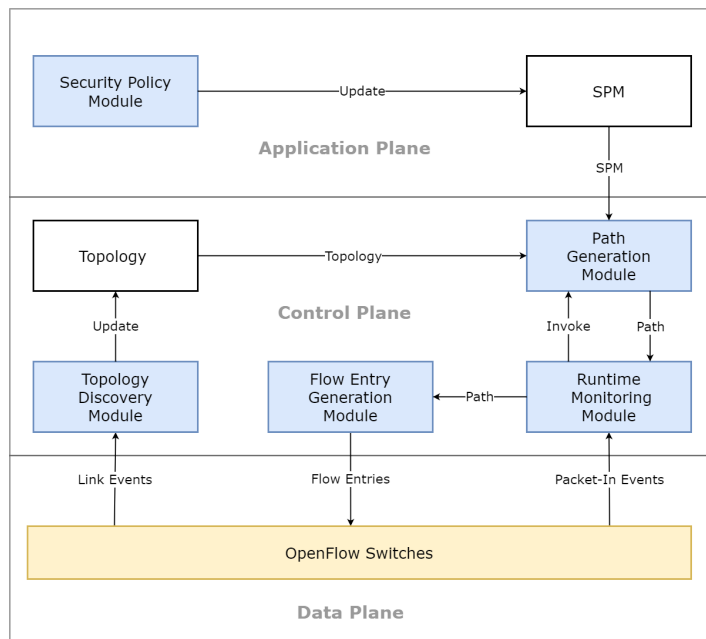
Security Policy Module

Update

SPM

Application Plane

SPM

Topology

Topology

Path Generation Module

Control Plane

Update

Invoke

Path

Topology Discovery Module

Flow Entry Generation Module

Path

Runtime Monitoring Module

Link Events

Flow Entries

Packet-In Events

OpenFlow Switches

Data Plane